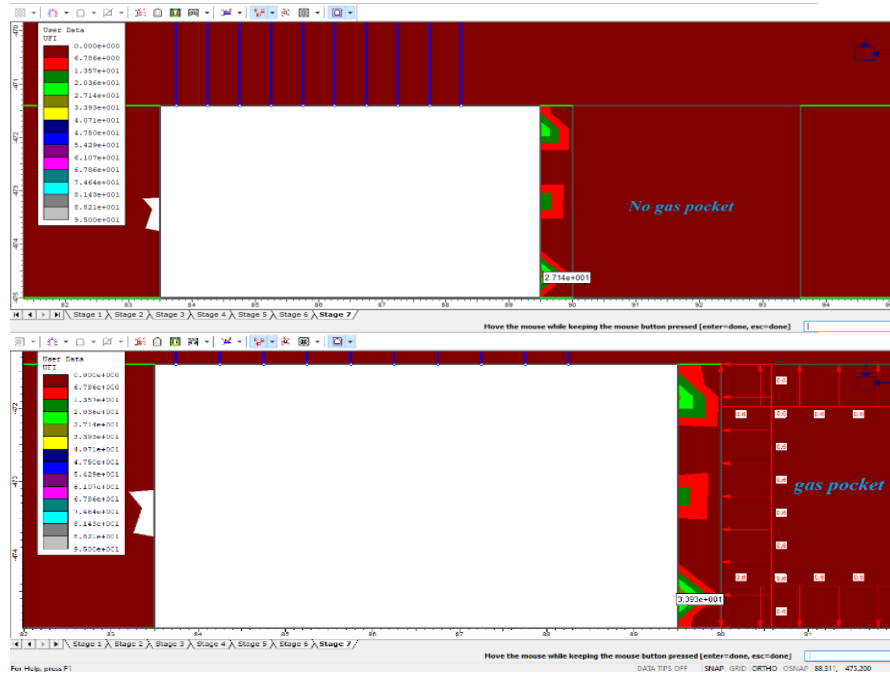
User Data
UFI
0.000e+000
6.786e+000
1.357e+001
2.036e+001
2.714e+001
3.393e+001
4.071e+001
4.750e+001
5.429e+001
6.107e+001
6.786e+001
7.464e+001
8.143e+001
8.821e+001
9.500e+001

410
411
412
413
414
415

No gas pocket

2.714e+001

82 83 84 85 86 87 88 89 90 91 92 93 94

Stage 1 Stage 2 Stage 3 Stage 4 Stage 5 Stage 6 Stage 7

Move the mouse while keeping the mouse button pressed [enter=done, esc=done]

User Data
UFI
0.000e+000
6.786e+000
1.357e+001
2.036e+001
2.714e+001
3.393e+001
4.071e+001
4.750e+001
5.429e+001
6.107e+001
6.786e+001
7.464e+001
8.143e+001
8.821e+001
9.500e+001

412
413
414

0.6
0.6
0.6
0.6
0.6
0.6
0.6
0.6
0.6
0.6
0.6
0.6
0.6
0.6
0.6
0.6
0.6

gas pocket

3.393e+001

82 83 84 85 86 87 88 89 90 91

Stage 1 Stage 2 Stage 3 Stage 4 Stage 5 Stage 6 Stage 7

Move the mouse while keeping the mouse button pressed [enter=done, esc=done]

For Help, press F1

DATA TIPS OFF SNAP GRID ORTHO OSNAP 88.311, 475.200